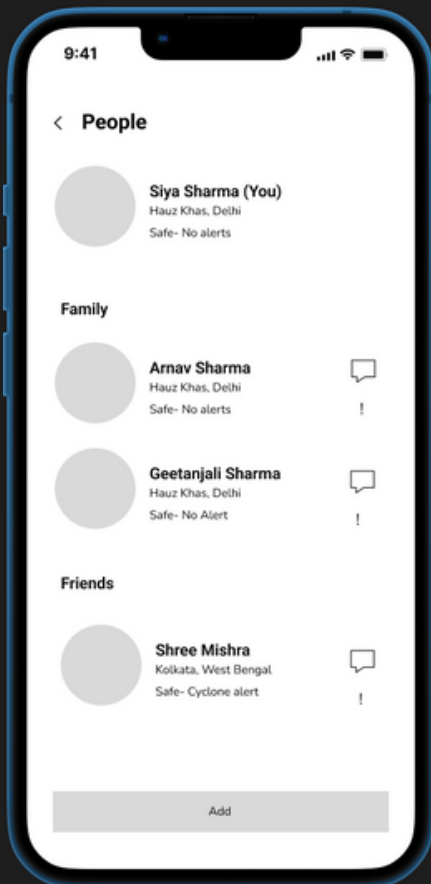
9:41

< People

Siya Sharma (You)
Hauz Khas, Delhi
Safe- No alerts

Family

Arnav Sharma
Hauz Khas, Delhi
Safe- No alerts

!

Geetanjali Sharma
Hauz Khas, Delhi
Safe- No Alert

!

Friends

Shree Mishra
Kolkata, West Bengal
Safe- Cyclone alert

!

Add